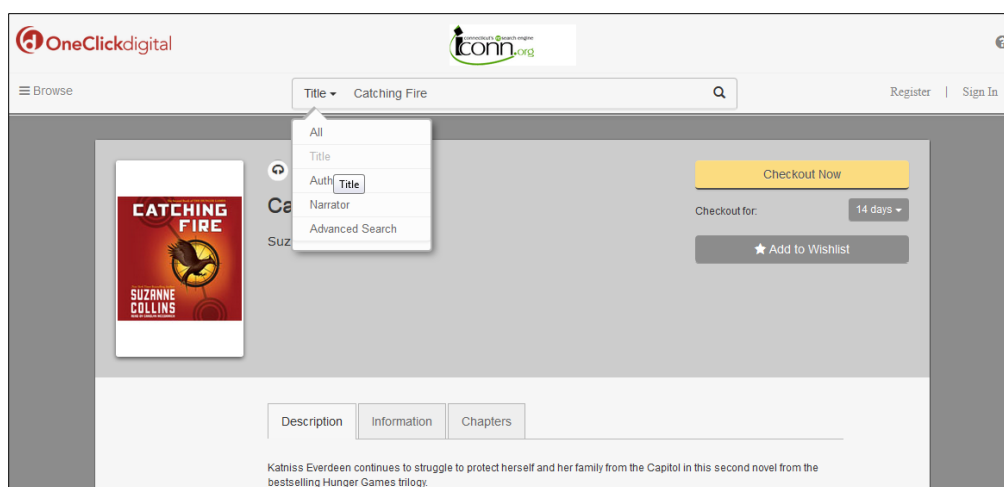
OneClickdigital

connecticut's search engine
iconn.org

Browse

Title Catching Fire

Register | Sign In

All
Title
Auth Title
Narrator
Advanced Search

CATCHING FIRE
SUZANNE COLLINS

Ca

Suz

Checkout Now

Checkout for: 14 days

Add to Wishlist

Description | Information | Chapters

Katniss Everdeen continues to struggle to protect herself and her family from the Capitol in this second novel from the bestselling Hunger Games trilogy.